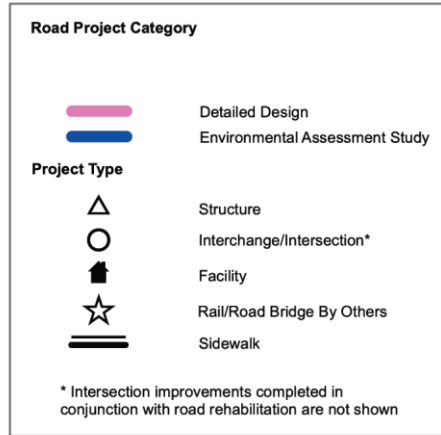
Road Project Category

Detailed Design
Environmental Assessment Study

Project Type

Structure
Interchange/Intersection*
Facility
Rail/Road Bridge By Others
Sidewalk

* Intersection improvements completed in conjunction with road rehabilitation are not shown